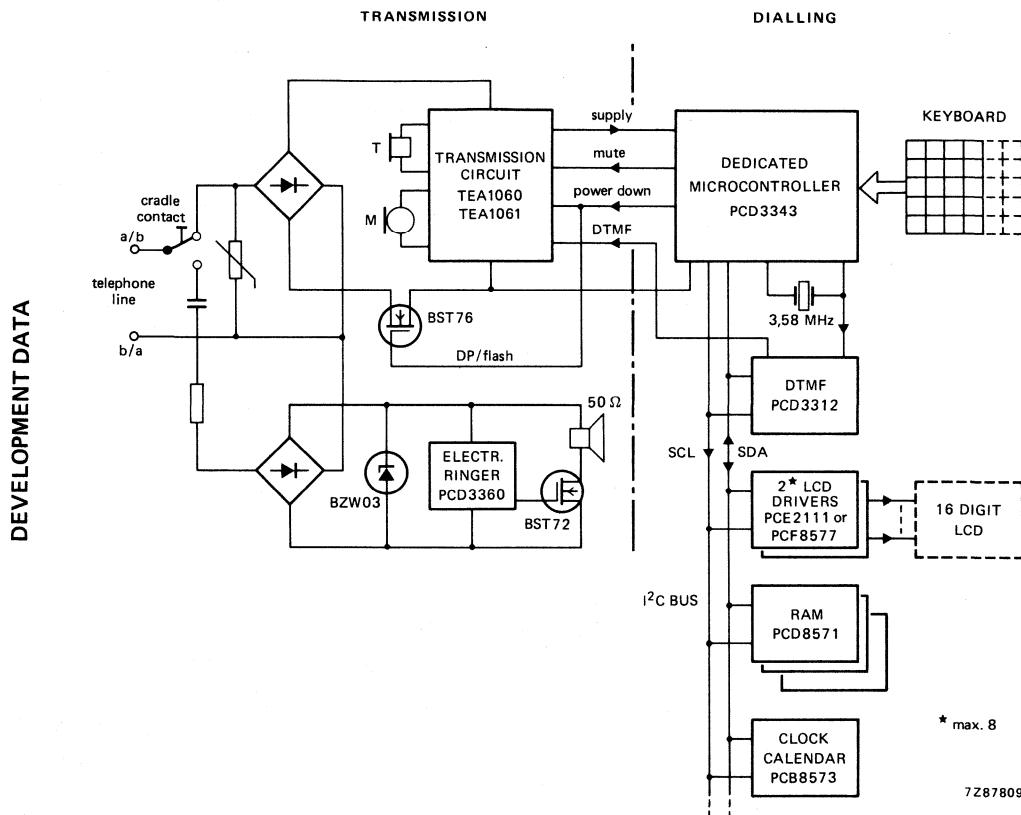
DEVELOPMENT DATA

TRANSMISSION

DIALLING

KEYBOARD

supply

mute

power down

DTMF

T

M

TRANSMISSION CIRCUIT TEA1060 TEA1061

DEDICATED MICROCONTROLLER PCD3343

cradle contact

a/b

telephone line

b/a

BST76

DP/flash

3,58 MHz

DTMF PCD3312

50 Ω

ELECTR. RINGER PCD3360

BZW03

BST72

SCL

SDA

2* LCD DRIVERS PCE2111 or PCF8577

16 DIGIT LCD

$I^2C$ BUS

RAM PCD8571

* max. 8

CLOCK CALENDAR PCB8573

7Z87809